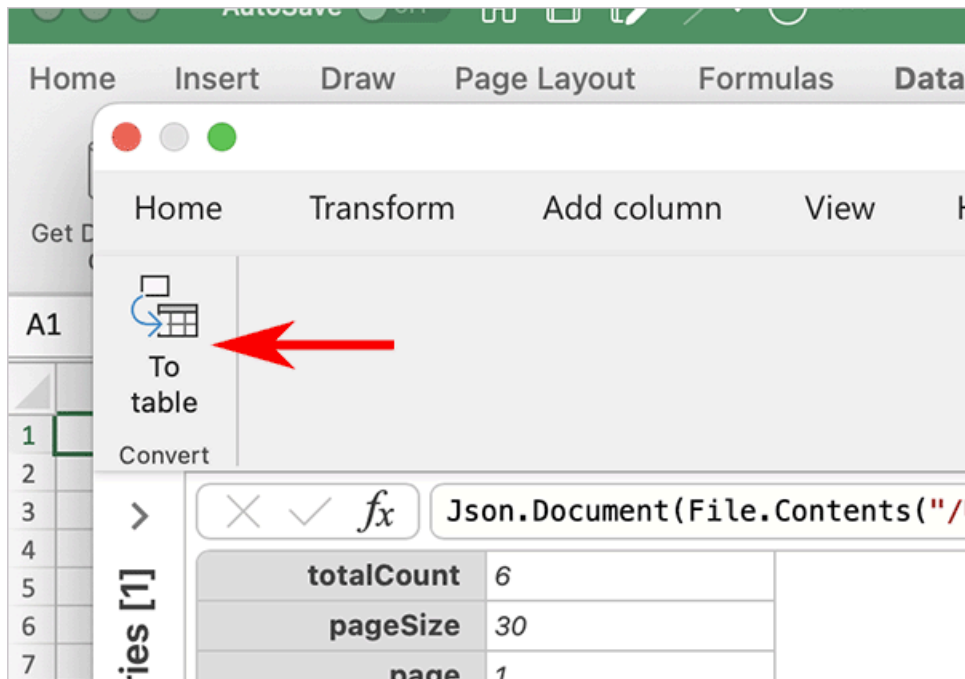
AutoSave OFF

Home Insert Draw Page Layout Formulas Data

Get D

A1

1
2
3
4
5
6
7

Home Transform Add column View

To table

Convert

>

ries [1]

$fx$ Json.Document(File.Contents("/

| totalCount | 6 |
|---|---|
| pageSize | 30 |
| page | 1 |